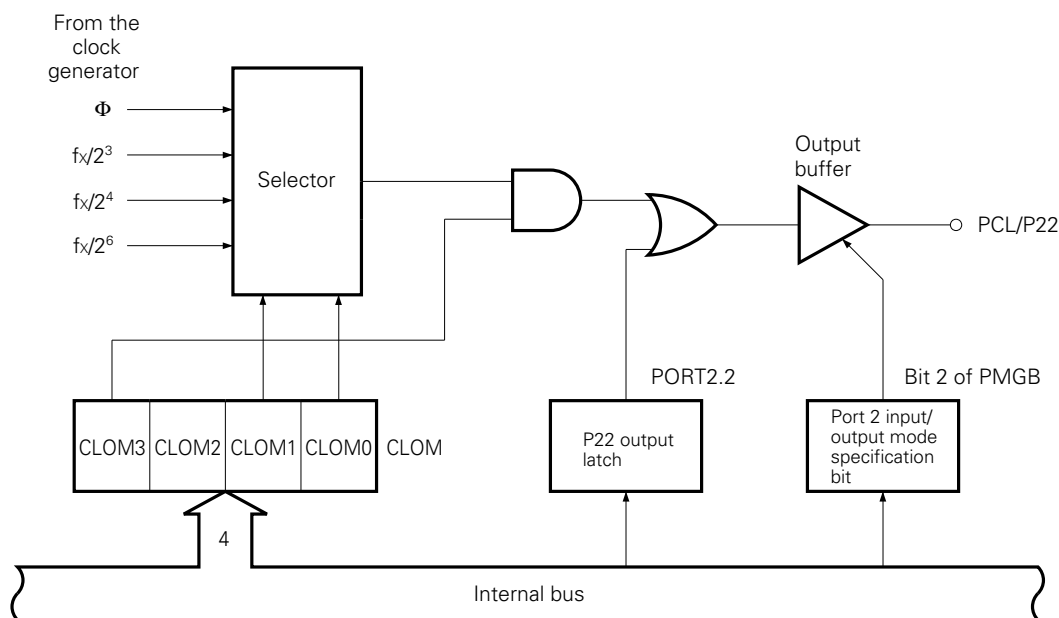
From the clock generator

Φ

fx/$2^3$

fx/$2^4$

fx/$2^6$

Selector

Output buffer

PCL/P22

PORT2.2

Bit 2 of PMGB

| CLOM3 | CLOM2 | CLOM1 | CLOM0 |
|---|---|---|---|

CLOM

P22 output latch

Port 2 input/ output mode specification bit

4

Internal bus